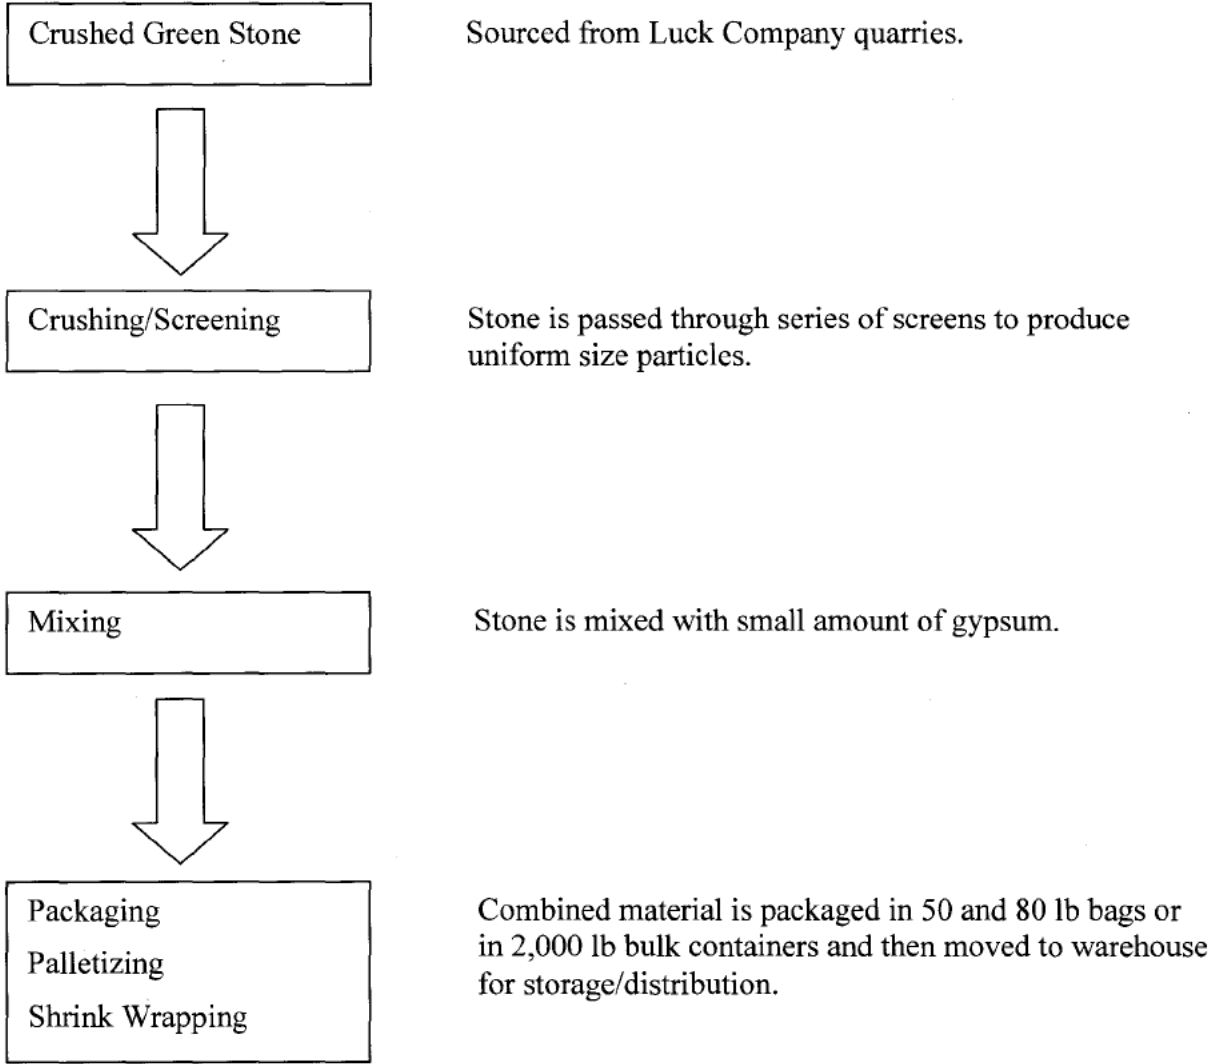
Crushed Green Stone

Sourced from Luck Company quarries.

Crushing/Screening

Stone is passed through series of screens to produce uniform size particles.

Mixing

Stone is mixed with small amount of gypsum.

Packaging
Palletizing
Shrink Wrapping

Combined material is packaged in 50 and 80 lb bags or in 2,000 lb bulk containers and then moved to warehouse for storage/distribution.